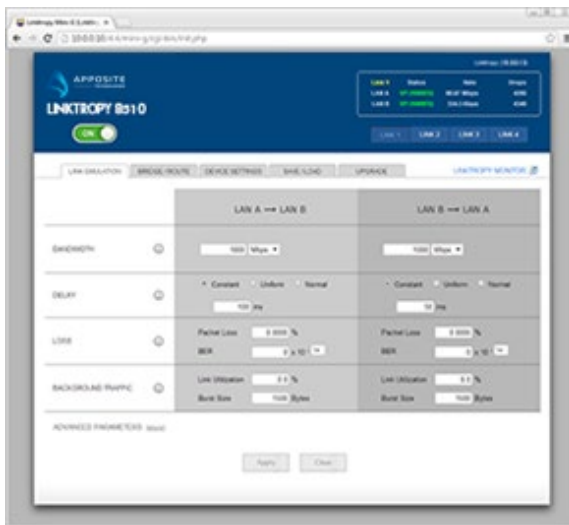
APPOSITE

LINKTROPY 8510

ON

LAN 1 LAN 2 LAN 3 LAN 4

LAN EMULATION | BRIDGE/ROUTE | DEVICE SETTINGS | SAVE/LOAD | UPGRADE

LINKTROPY MONITOR

| | LAN A ⟶ LAN B | LAN B ⟶ LAN A |
|---|---|---|
| BANDWIDTH | 1000 Mbps | 1000 Mbps |
| DELAY | Constant Uniform Normal 100 ms | Constant Uniform Normal 50 ms |
| LOSS | Packet Loss 0.0000 % BER 0 x 10 | Packet Loss 0.0000 % BER 0 x 10 |
| BACKGROUND TRAFFIC | Link Utilization 0.0 % Burst Size 1500 Bytes | Link Utilization 0.0 % Burst Size 1500 Bytes |

ADVANCED PARAMETERS

Apply Clear